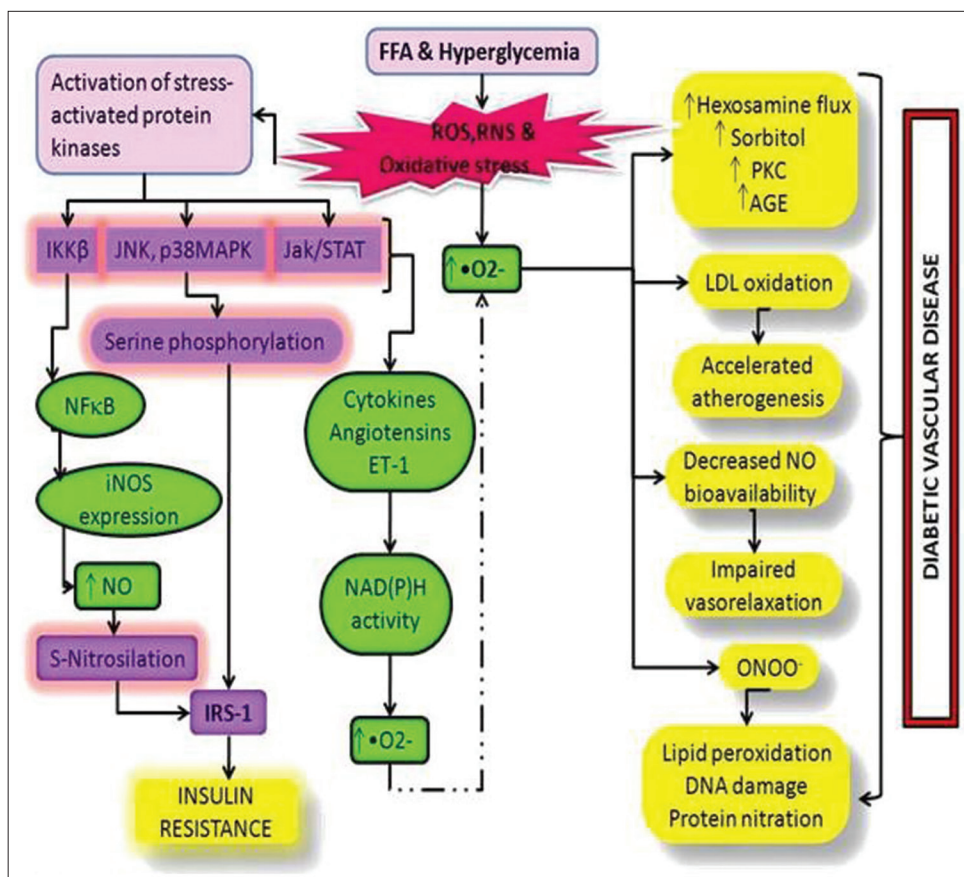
FFA & Hyperglycemia

Activation of stress-activated protein kinases

ROS,RNS & Oxidative stress

↑Hexosamine flux
↑ Sorbitol
↑ PKC
↑AGE

IKKβ

JNK, p38MAPK

Jak/STAT

↑•O2-

LDL oxidation

Serine phosphorylation

NFκB

Cytokines
Angiotensins
ET-1

Accelerated atherogenesis

iNOS expression

Decreased NO bioavailability

↑ NO

NAD(P)H activity

Impaired vasorelaxation

S-Nitrosilation

$ONOO^-$

IRS-1

↑•O2-

Lipid peroxidation
DNA damage
Protein nitration

INSULIN RESISTANCE

DIABETIC VASCULAR DISEASE